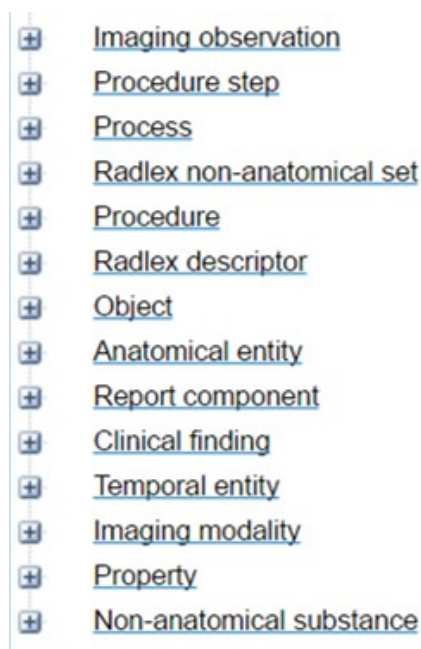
Imaging observation
Procedure step
Process
Radlex non-anatomical set
Procedure
Radlex descriptor
Object
Anatomical entity
Report component
Clinical finding
Temporal entity
Imaging modality
Property
Non-anatomical substance